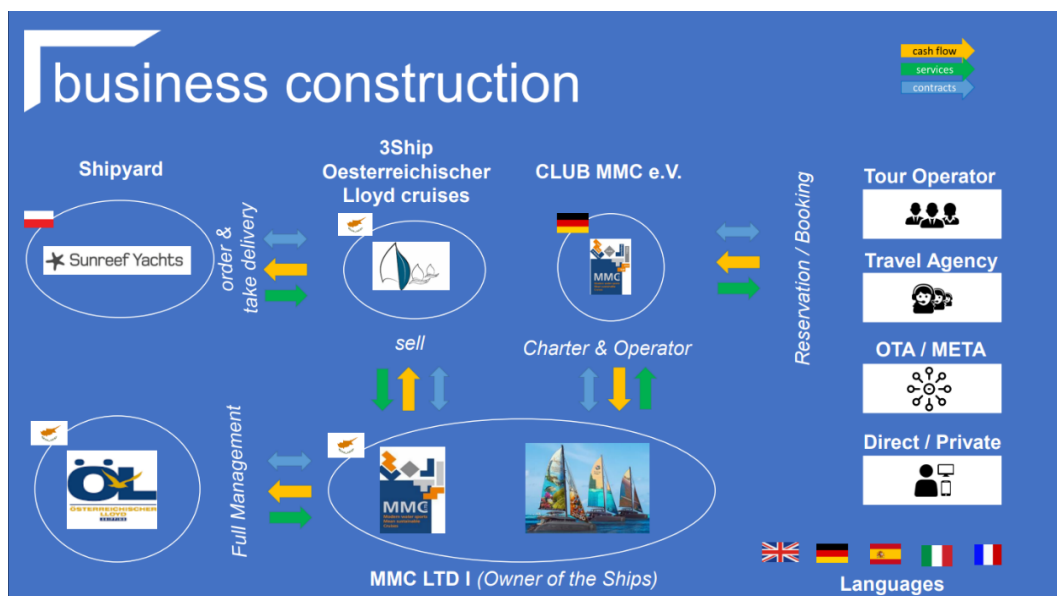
business construction

cash flow
services
contracts

Shipyard

Sunreef Yachts

order & take delivery

3Ship
Oesterreichischer
Lloyd cruises

CLUB MMC e.V.

MMC

Reservation / Booking

Tour Operator

Travel Agency

OTA / META

Direct / Private

sell

Charter & Operator

ÖL
ÖSTERREICHISCHER LLOYD

Full Management

MMC

MMC LTD I (Owner of the Ships)

Languages